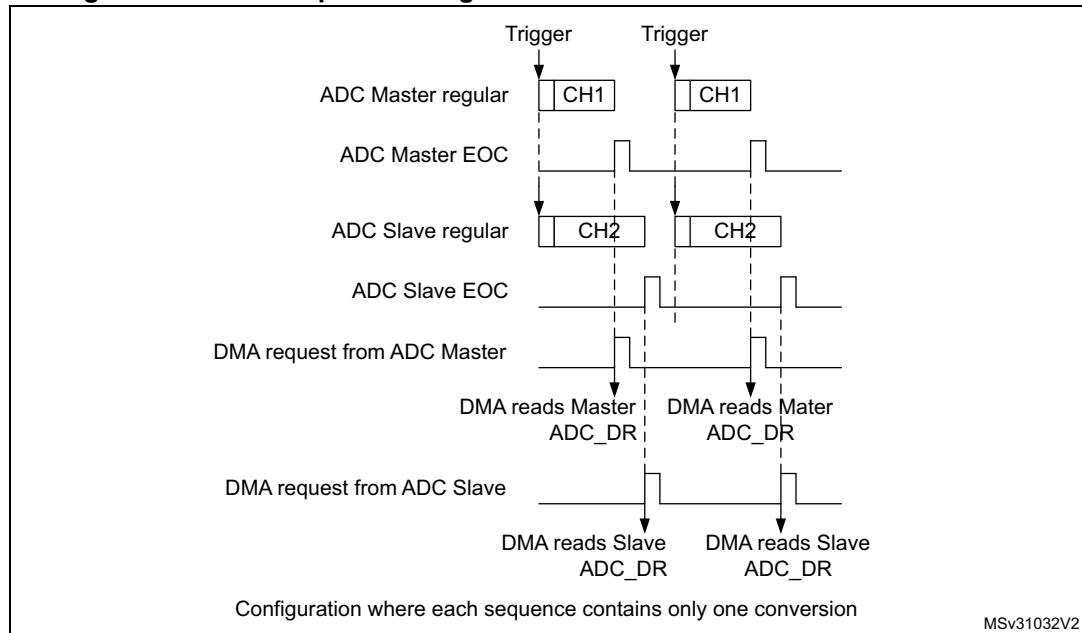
Trigger
Trigger
ADC Master regular
CH1
CH1
ADC Master EOC
ADC Slave regular
CH2
CH2
ADC Slave EOC
DMA request from ADC Master
DMA reads Master ADC_DR
DMA reads Mater ADC_DR
DMA request from ADC Slave
DMA reads Slave ADC_DR
DMA reads Slave ADC_DR
Configuration where each sequence contains only one conversion
MSv31032V2